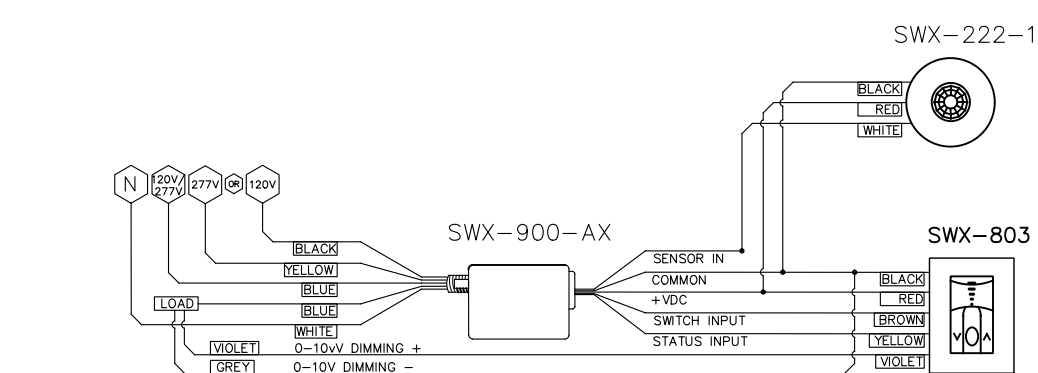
SWX-222-1

BLACK
RED
WHITE

N
120V/277V
277V
OR
120V

SWX-900-AX

SWX-803

BLACK
YELLOW
BLUE
LOAD
BLUE
WHITE

SENSOR IN
COMMON
+VDC
SWITCH INPUT
STATUS INPUT

BLACK
RED
BROWN
YELLOW
VIOLET

VIOLET
0-10vV DIMMING +
GREY
0-10V DIMMING -